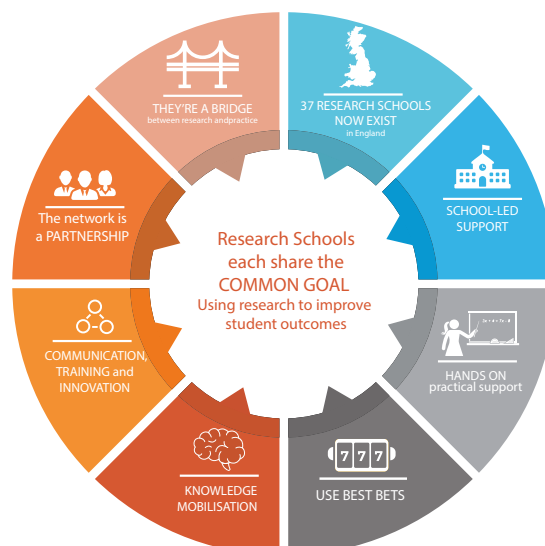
THEY'RE A BRIDGE
between research andpractice

37 RESEARCH SCHOOLS NOW EXIST
in England

SCHOOL-LED SUPPORT

HANDS ON
practical support

777

USE BEST BETS

KNOWLEDGE MOBILISATION

COMMUNICATION, TRAINING and INNOVATION

The network is a PARTNERSHIP

Research Schools each share the COMMON GOAL
Using research to improve student outcomes